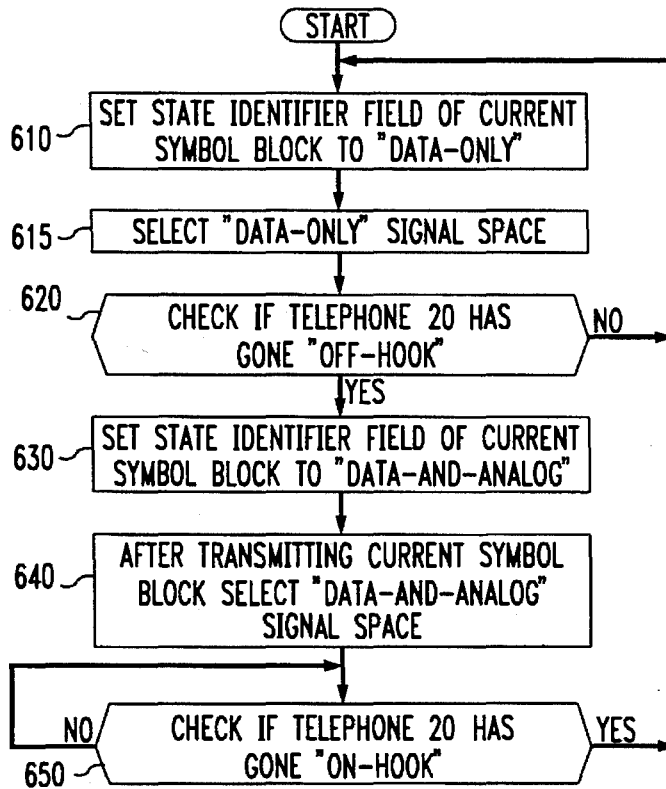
START

610 SET STATE IDENTIFIER FIELD OF CURRENT SYMBOL BLOCK TO "DATA-ONLY"

615 SELECT "DATA-ONLY" SIGNAL SPACE

620 CHECK IF TELEPHONE 20 HAS GONE "OFF-HOOK"

NO

YES

630 SET STATE IDENTIFIER FIELD OF CURRENT SYMBOL BLOCK TO "DATA-AND-ANALOG"

640 AFTER TRANSMITTING CURRENT SYMBOL BLOCK SELECT "DATA-AND-ANALOG" SIGNAL SPACE

NO

650 CHECK IF TELEPHONE 20 HAS GONE "ON-HOOK"

YES